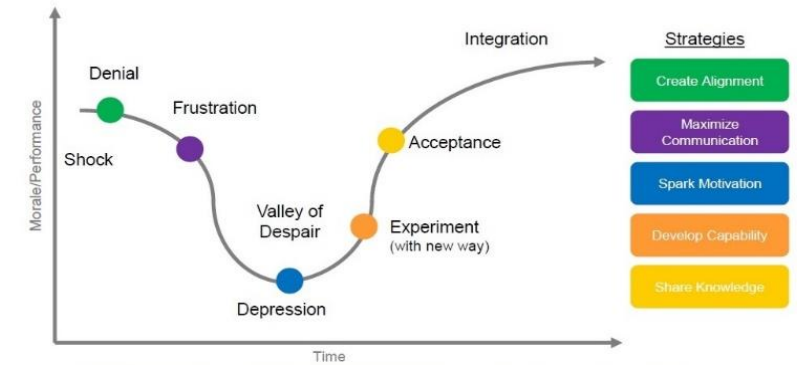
Morale/Performance

Denial

Shock

Frustration

Valley of Despair

Depression

Experiment (with new way)

Acceptance

Integration

Time

Strategies

Create Alignment

Maximize Communication

Spark Motivation

Develop Capability

Share Knowledge